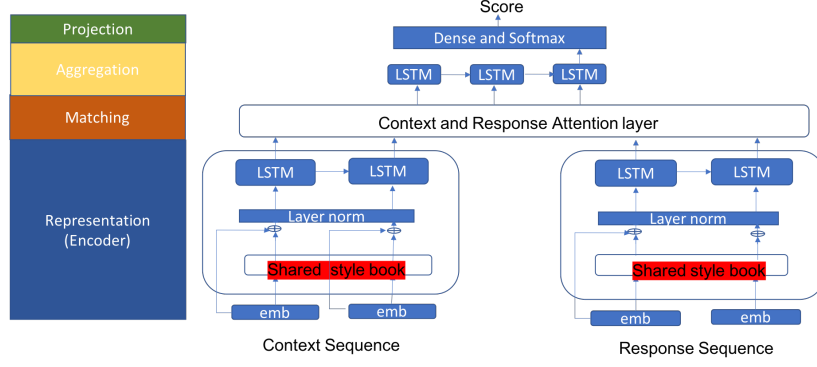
Projection

Aggregation

Matching

Representation (Encoder)

Score

Dense and Softmax

LSTM

LSTM

LSTM

Context and Response Attention layer

LSTM

LSTM

Layer norm

Shared style book

emb

emb

Context Sequence

LSTM

LSTM

Layer norm

Shared style book

emb

emb

Response Sequence